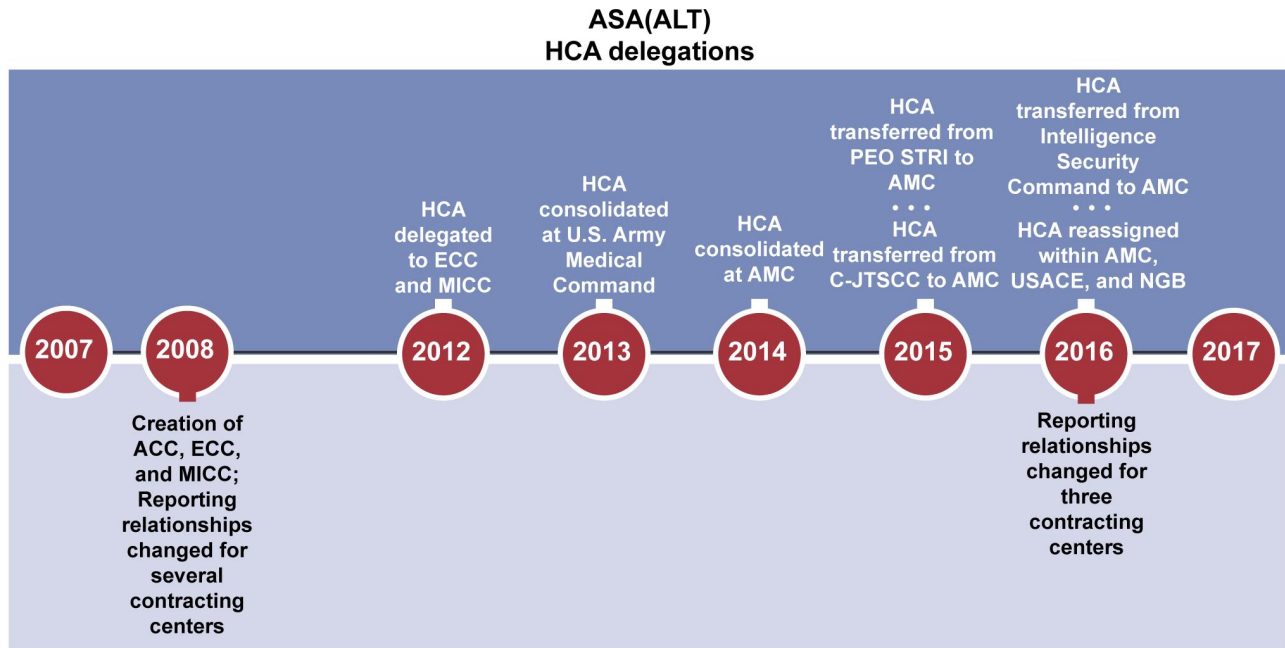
ASA(ALT)
HCA delegations

HCA delegated to ECC and MICC

HCA consolidated at U.S. Army Medical Command

HCA consolidated at AMC

HCA transferred from PEO STRI to AMC
• • •
HCA transferred from C-JTSCC to AMC

HCA transferred from Intelligence Security Command to AMC
• • •
HCA reassigned within AMC, USACE, and NGB

2007

2008

2012

2013

2014

2015

2016

2017

Creation of ACC, ECC, and MICC; Reporting relationships changed for several contracting centers

Reporting relationships changed for three contracting centers